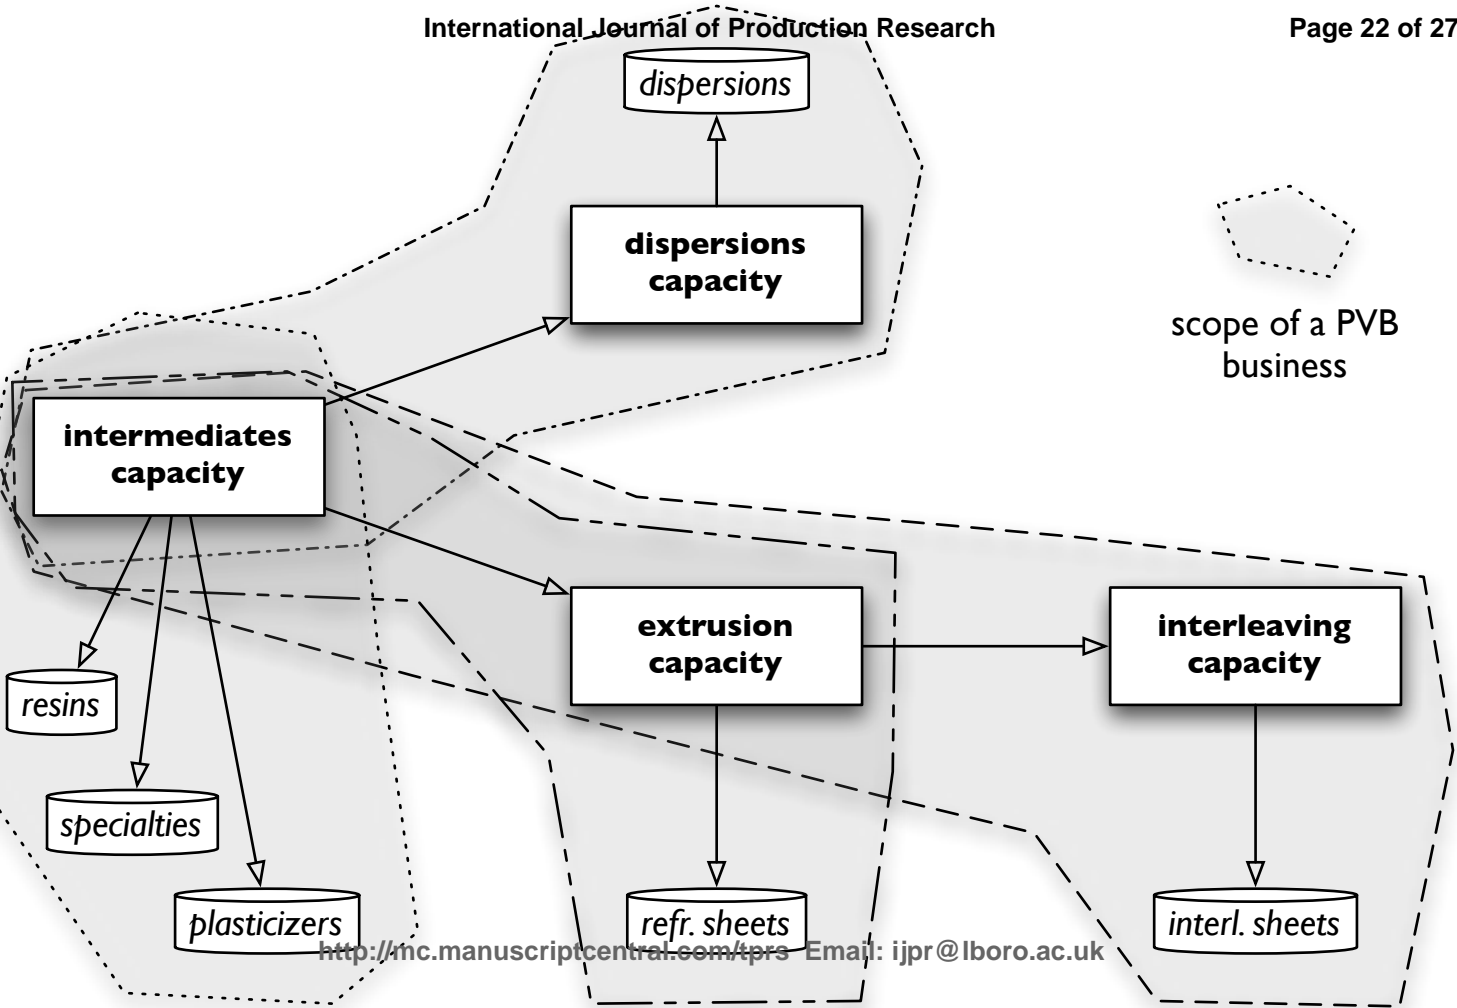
International Journal of Production Research

Page 22 of 27

dispersions

dispersions capacity

scope of a PVB business

intermediates capacity

extrusion capacity

interleaving capacity

resins

specialties

plasticizers

refr. sheets

interl. sheets

http://mc.manuscriptcentral.com/tprs Email: ijpr@lboro.ac.uk